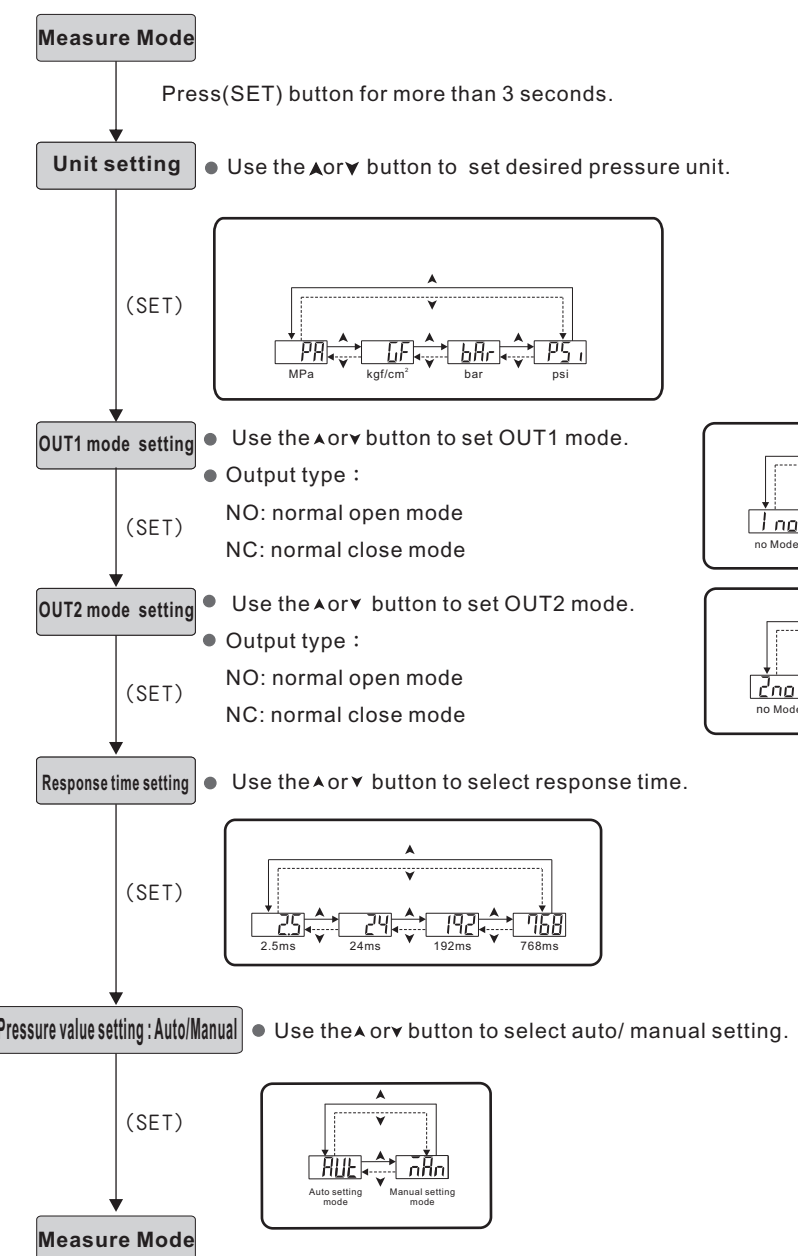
Measure Mode

Press(SET) button for more than 3 seconds.

Unit setting

● Use the ▲or▼ button to set desired pressure unit.

(SET)

PA ▲ ▼ GF ▲ ▼ bAr ▲ ▼ PSi

MPa kgf/cm$^2$ bar psi

▲ ▼

OUT1 mode setting

● Use the ▲or▼ button to set OUT1 mode.

● Output type：

NO: normal open mode

NC: normal close mode

(SET)

1no

no Mode

OUT2 mode setting

● Use the ▲or▼ button to set OUT2 mode.

● Output type：

NO: normal open mode

NC: normal close mode

(SET)

2no

no Mode

Response time setting

● Use the ▲or▼ button to select response time.

(SET)

2.5 ▲ ▼ 24 ▲ ▼ 192 ▲ ▼ 768

2.5ms 24ms 192ms 768ms

▲ ▼

Pressure value setting : Auto/Manual

● Use the ▲ or▼ button to select auto/ manual setting.

(SET)

AUt ▲ ▼ nAn

Auto setting mode Manual setting mode

▲ ▼

Measure Mode